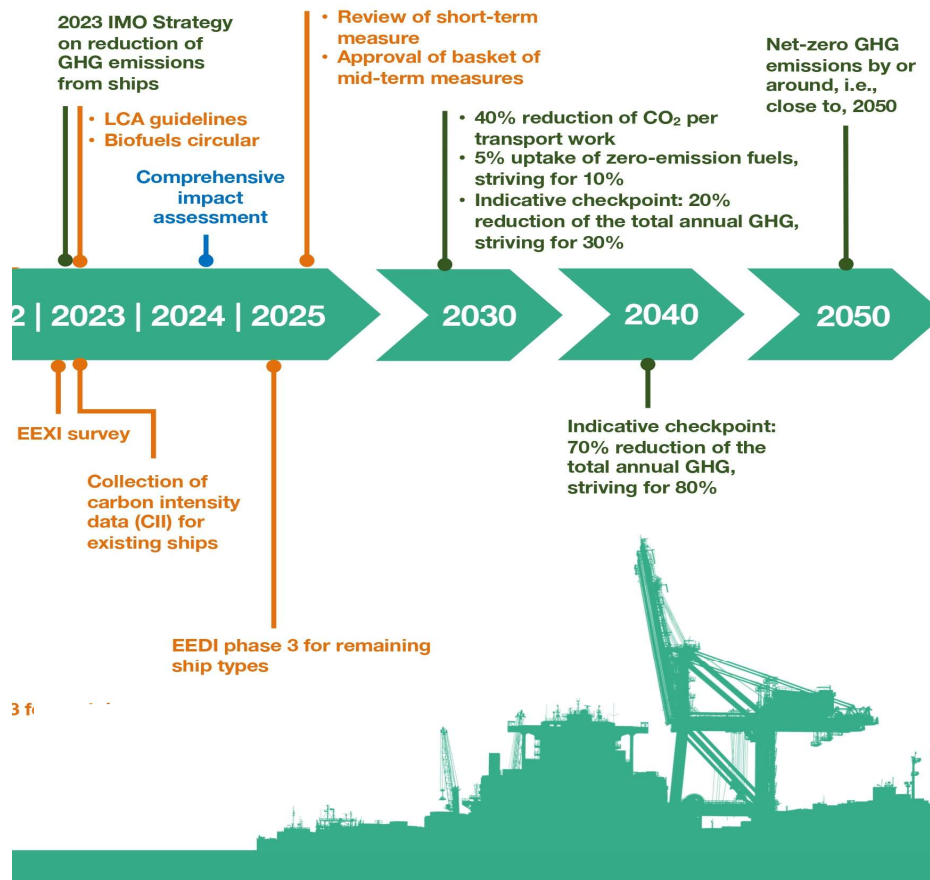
2023 IMO Strategy on reduction of GHG emissions from ships

• LCA guidelines
• Biofuels circular

Comprehensive impact assessment

• Review of short-term measure
• Approval of basket of mid-term measures

• 40% reduction of $CO_2$ per transport work
• 5% uptake of zero-emission fuels, striving for 10%
• Indicative checkpoint: 20% reduction of the total annual GHG, striving for 30%

Net-zero GHG emissions by or around, i.e., close to, 2050

2 | 2023 | 2024 | 2025

2030

2040

2050

EEXI survey

Collection of carbon intensity data (CII) for existing ships

EEDI phase 3 for remaining ship types

Indicative checkpoint: 70% reduction of the total annual GHG, striving for 80%

3 f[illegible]